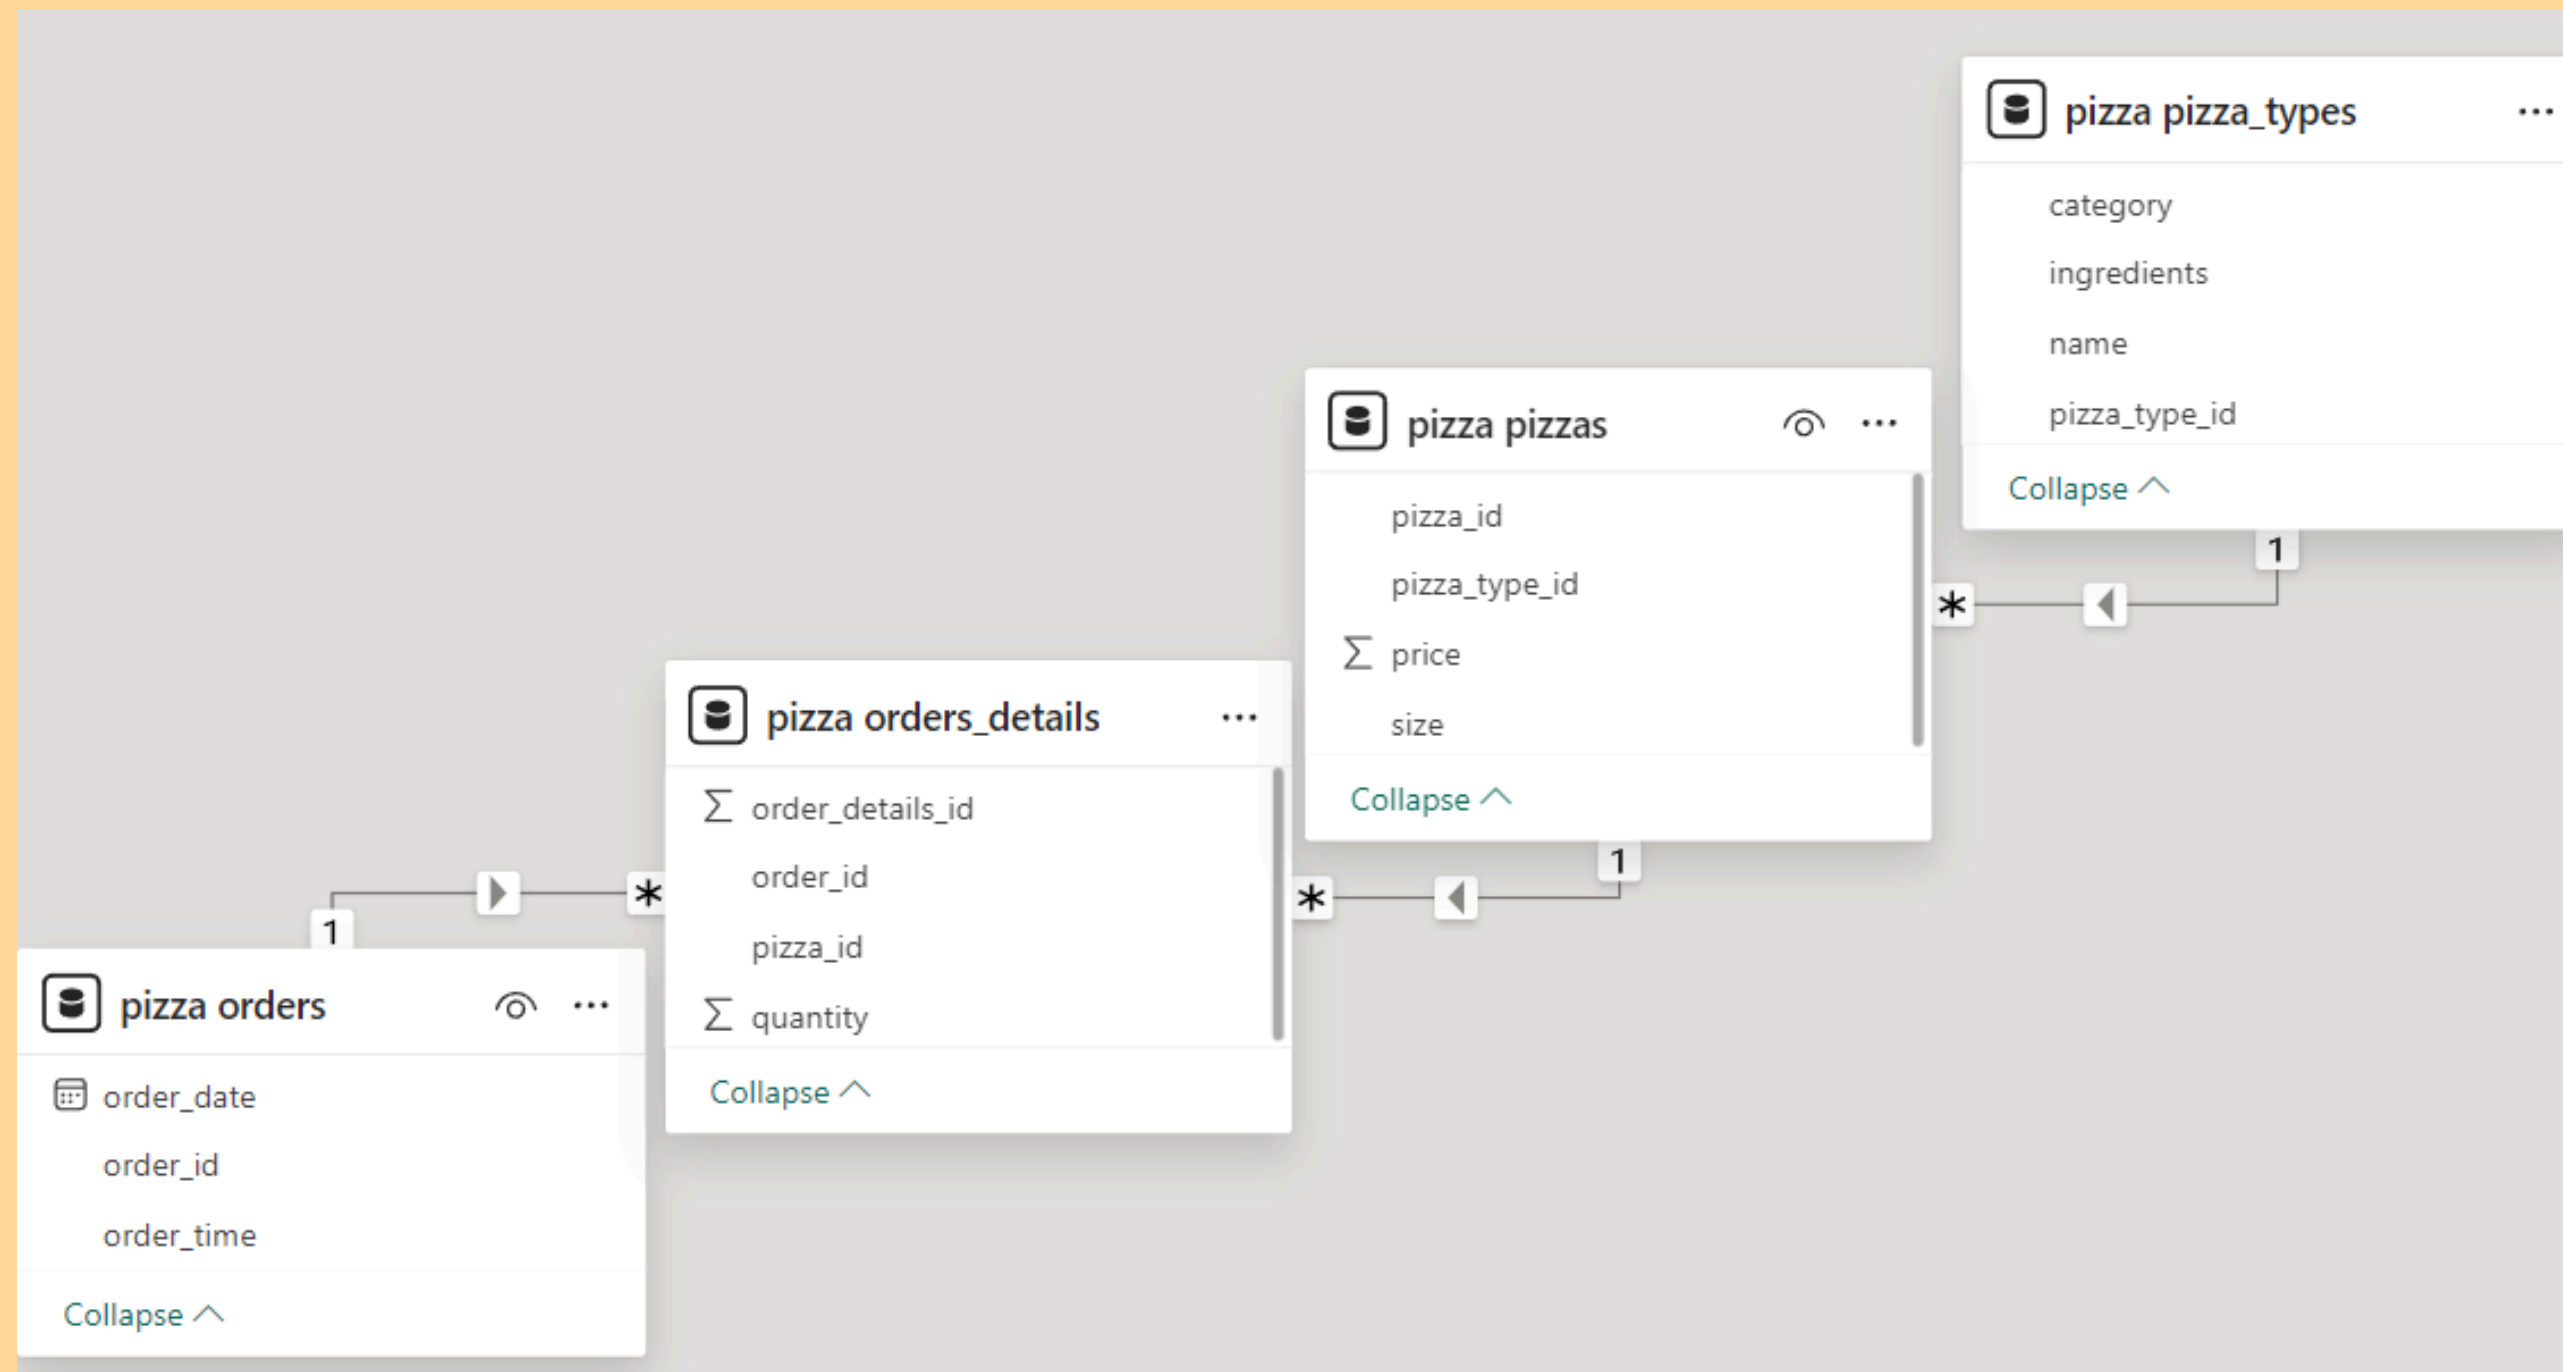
pizza pizza_types ···

category

ingredients

name

pizza_type_id

Collapse

pizza pizzas ···

pizza_id

pizza_type_id

$\Sigma$ price

size

Collapse

1

*

1

pizza orders_details ···

$\Sigma$ order_details_id

order_id

pizza_id

$\Sigma$ quantity

Collapse

*

1

*

pizza orders ···

order_date

order_id

order_time

Collapse